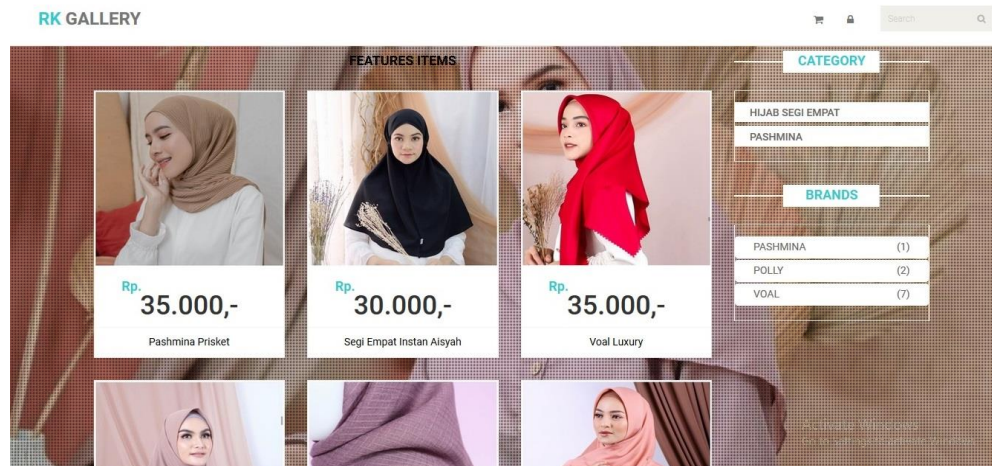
RK GALLERY

Search

FEATURES ITEMS

Rp.
35.000,-
Pashmina Prisket

Rp.
30.000,-
Segi Empat Instan Aisyah

Rp.
35.000,-
Voal Luxury

CATEGORY

HIJAB SEGI EMPAT
PASHMINA

BRANDS

| PASHMINA | (1) |
|---|---|
| POLLY | (2) |
| VOAL | (7) |

Activate Windows
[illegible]